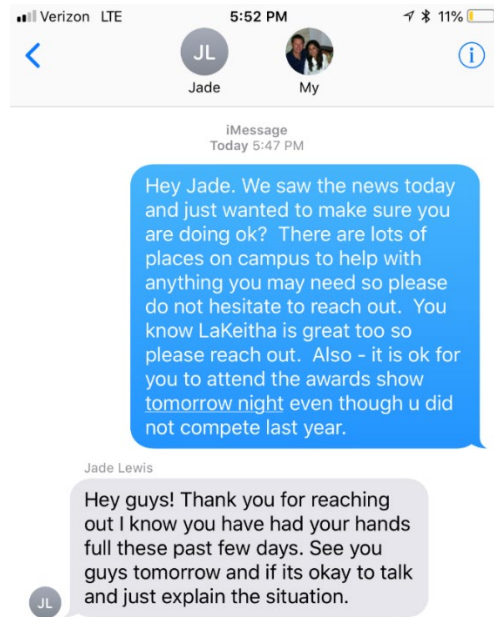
Verizon LTE
5:52 PM
11%

JL
Jade
My

iMessage
Today 5:47 PM

Hey Jade. We saw the news today and just wanted to make sure you are doing ok? There are lots of places on campus to help with anything you may need so please do not hesitate to reach out. You know LaKeitha is great too so please reach out. Also - it is ok for you to attend the awards show tomorrow night even though u did not compete last year.

Jade Lewis

Hey guys! Thank you for reaching out I know you have had your hands full these past few days. See you guys tomorrow and if its okay to talk and just explain the situation.

JL